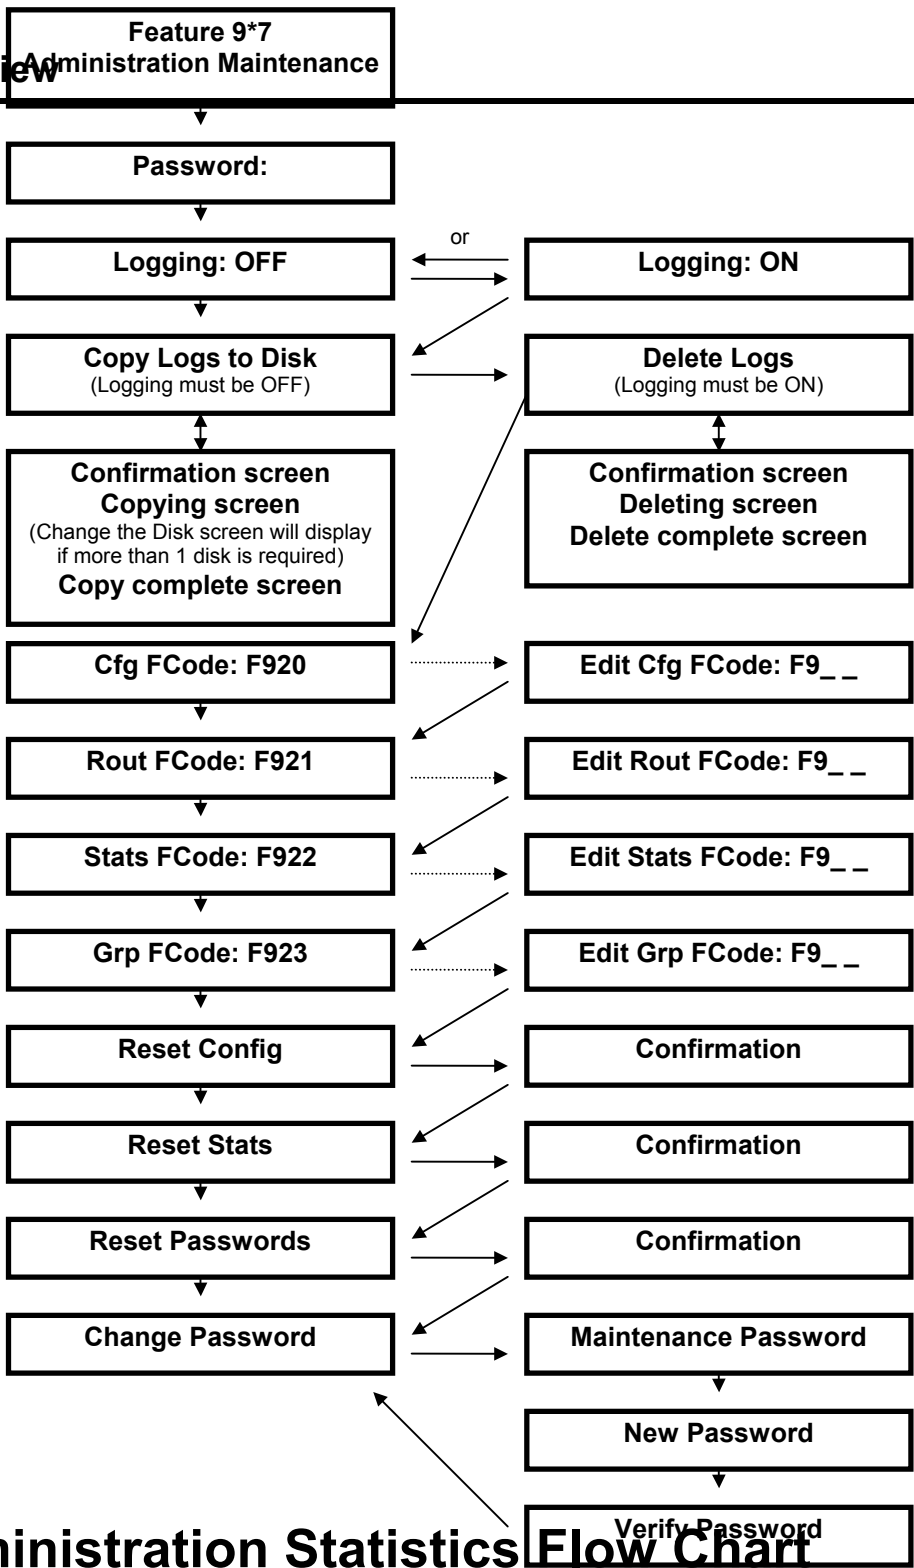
iew

Feature 9*7
Administration Maintenance

Password:

or

Logging: OFF

Logging: ON

Copy Logs to Disk
(Logging must be OFF)

Delete Logs
(Logging must be ON)

Confirmation screen
Copying screen
(Change the Disk screen will display if more than 1 disk is required)
Copy complete screen

Confirmation screen
Deleting screen
Delete complete screen

Cfg FCode: F920

Edit Cfg FCode: F9_ _

Rout FCode: F921

Edit Rout FCode: F9_ _

Stats FCode: F922

Edit Stats FCode: F9_ _

Grp FCode: F923

Edit Grp FCode: F9_ _

Reset Config

Confirmation

Reset Stats

Confirmation

Reset Passwords

Confirmation

Change Password

Maintenance Password

New Password

Verify Password

ninistration Statistics Flow Chart